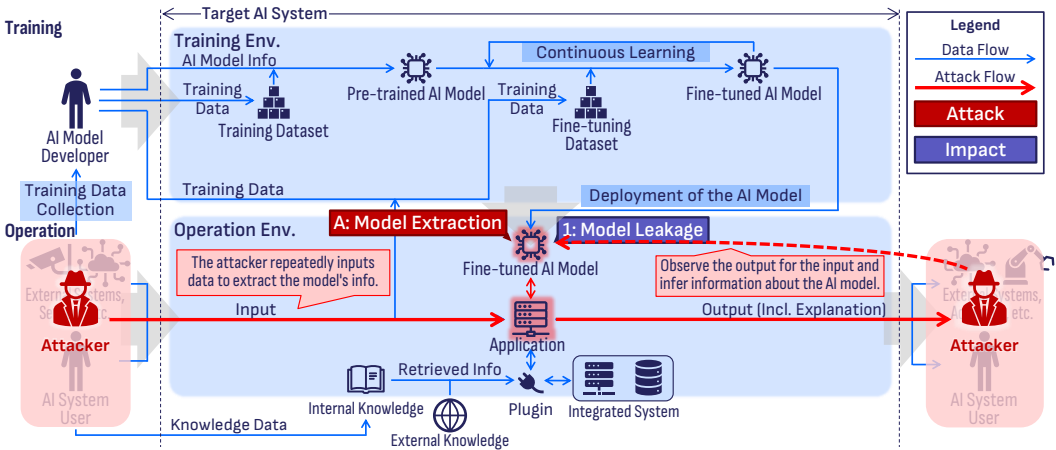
Training

Target AI System

Legend

Data Flow

Attack Flow

Attack

Impact

Training Env.

AI Model Info

Continuous Learning

Training Data

Training Dataset

Pre-trained AI Model

Training Data

Fine-tuning Dataset

Fine-tuned AI Model

AI Model Developer

Training Data

Training Data Collection

Deployment of the AI Model

Operation

A: Model Extraction

1: Model Leakage

Operation Env.

The attacker repeatedly inputs data to extract the model's info.

Fine-tuned AI Model

Observe the output for the input and infer information about the AI model.

External Systems, Se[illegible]

External Systems, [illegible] etc.

Attacker

Input

Output (Incl. Explanation)

Attacker

Application

AI System User

Retrieved Info

AI System User

Internal Knowledge

Plugin

Integrated System

Knowledge Data

External Knowledge